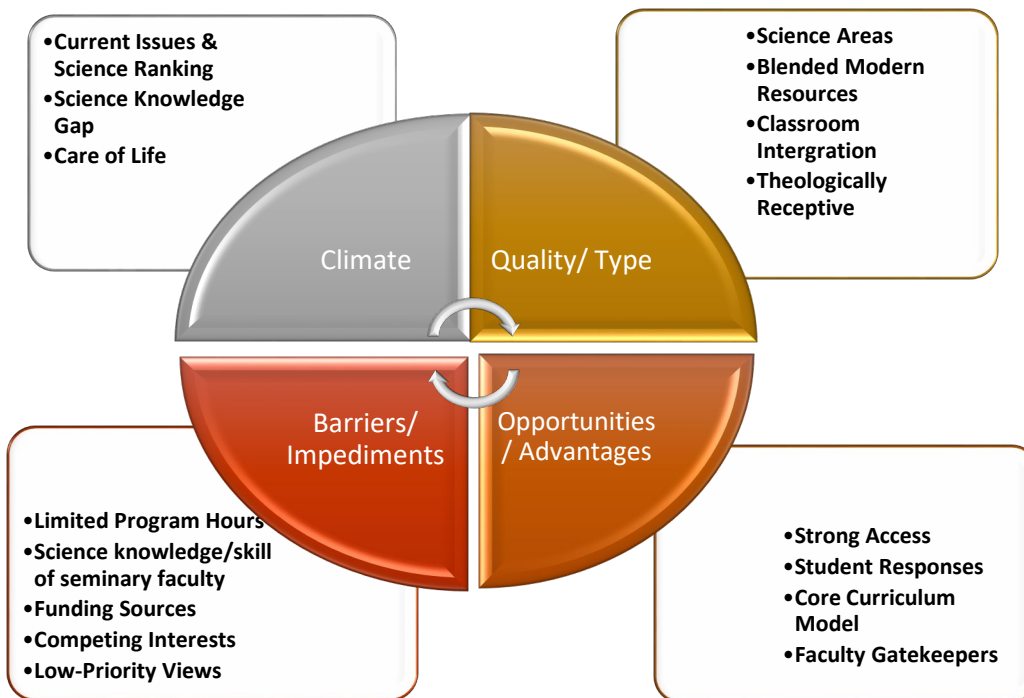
•Current Issues & Science Ranking
•Science Knowledge Gap
•Care of Life

•Science Areas
•Blended Modern Resources
•Classroom Intergration
•Theologically Receptive

Climate

Quality/ Type

Barriers/ Impediments

Opportunities / Advantages

•Limited Program Hours
•Science knowledge/skill of seminary faculty
•Funding Sources
•Competing Interests
•Low-Priority Views

•Strong Access
•Student Responses
•Core Curriculum Model
•Faculty Gatekeepers